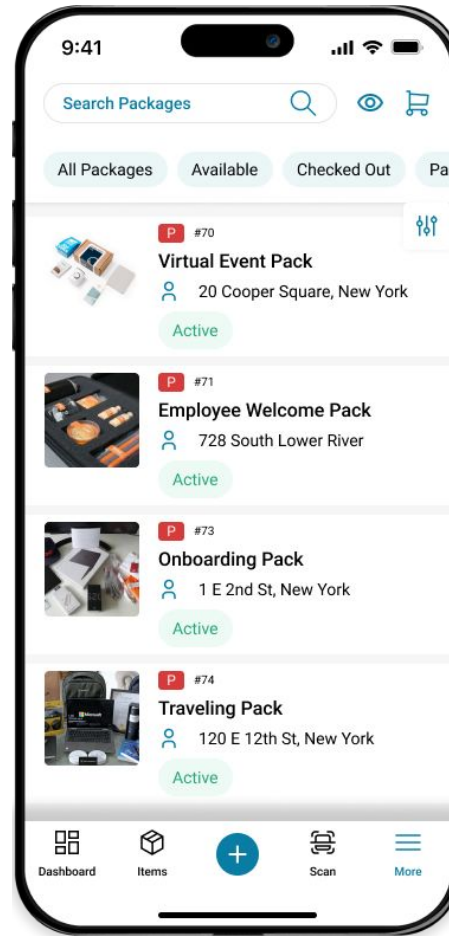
9:41

Search Packages

All Packages Available Checked Out Pa

P #70
Virtual Event Pack
20 Cooper Square, New York
Active

P #71
Employee Welcome Pack
728 South Lower River
Active

P #73
Onboarding Pack
1 E 2nd St, New York
Active

P #74
Traveling Pack
120 E 12th St, New York
Active

Dashboard Items + Scan More